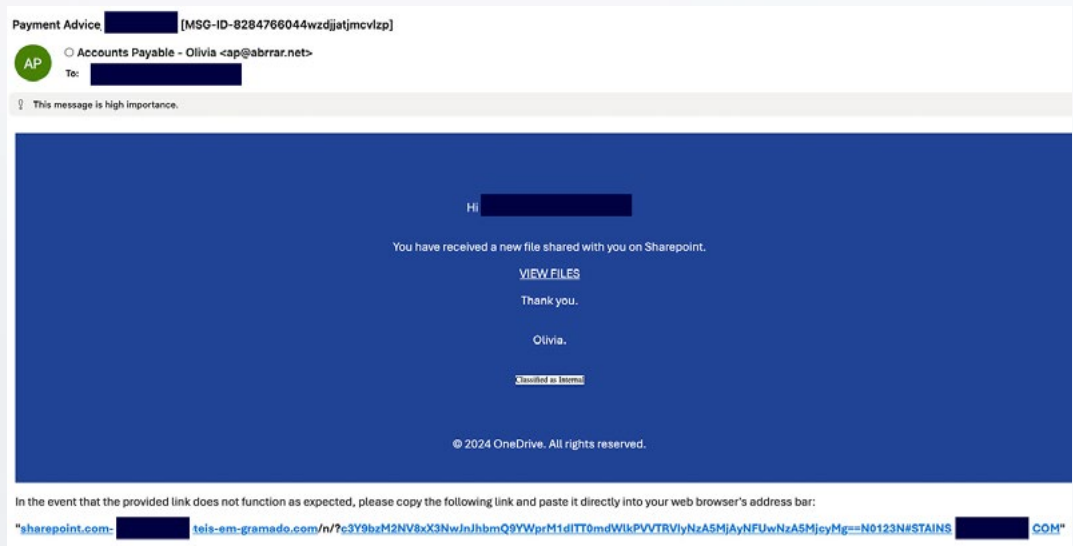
Payment Advice, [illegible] [MSG-ID-8284766044wzdjjatjmcvlzp]

AP

Accounts Payable - Olivia <ap@abrrar.net>

To: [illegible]

This message is high importance.

Hi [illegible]

You have received a new file shared with you on Sharepoint.

VIEW FILES

Thank you.

Olivia.

Classified as Internal

© 2024 OneDrive. All rights reserved.

In the event that the provided link does not function as expected, please copy the following link and paste it directly into your web browser's address bar:

"sharepoint.com-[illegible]teis-em-gramado.com/n/?c3Y9bzM2NV8xX3NwJnJhbmQ9YWprM1dlTT0mdWlkPVVTRVlyNzA5MjAyNFUwNzA5MjcyMg==N0123N#STAINS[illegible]COM"